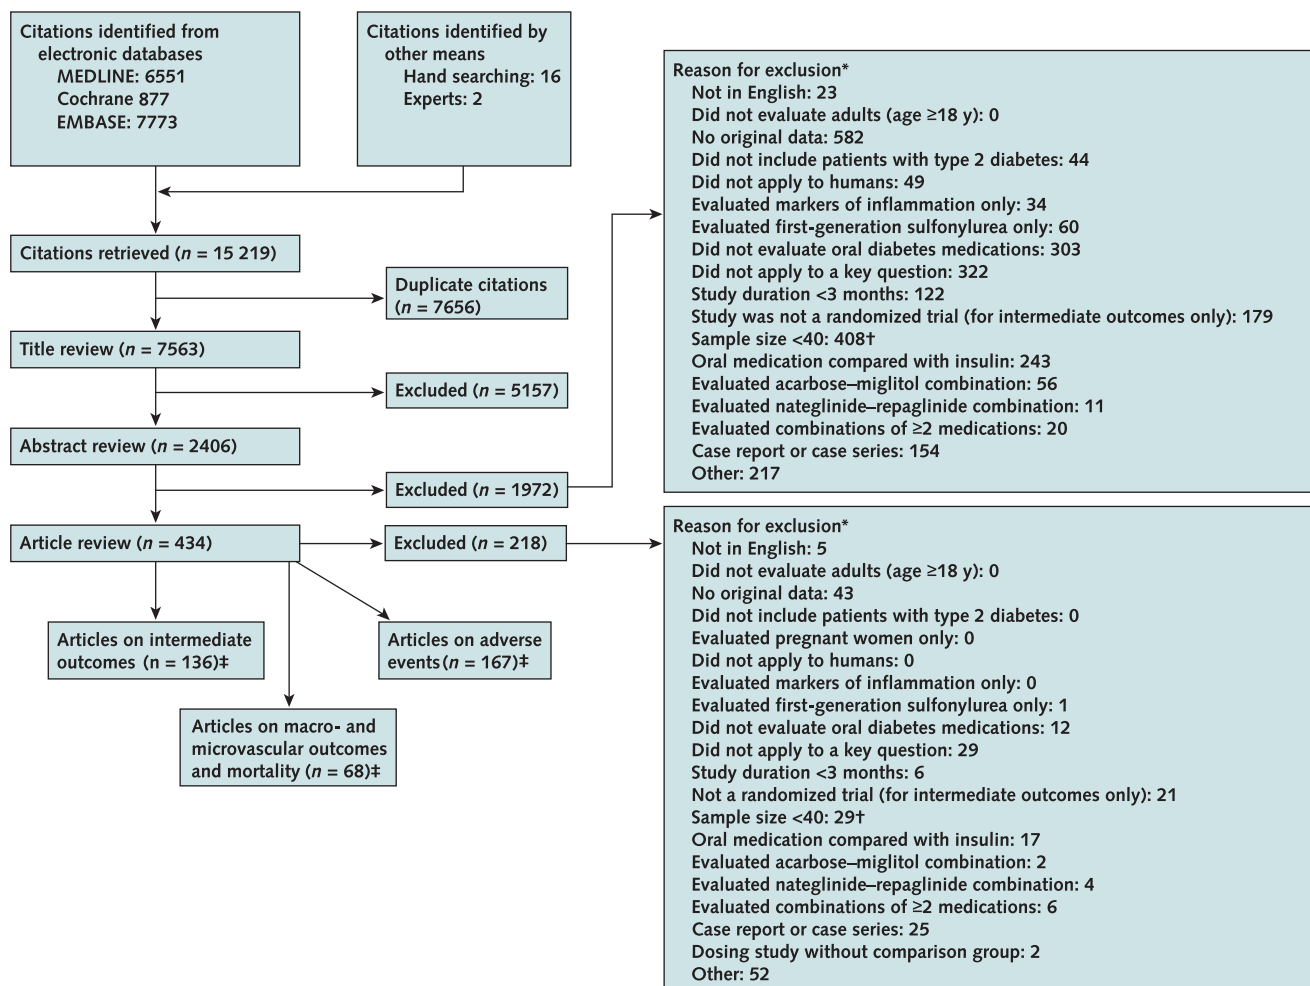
Citations identified from electronic databases
MEDLINE: 6551
Cochrane 877
EMBASE: 7773

Citations identified by other means
Hand searching: 16
Experts: 2

Citations retrieved ($n$ = 15 219)

Duplicate citations ($n$ = 7656)

Title review ($n$ = 7563)

Excluded ($n$ = 5157)

Abstract review ($n$ = 2406)

Excluded ($n$ = 1972)

Article review ($n$ = 434)

Excluded ($n$ = 218)

Articles on intermediate outcomes (n = 136)‡

Articles on adverse events ($n$ = 167)‡

Articles on macro- and microvascular outcomes and mortality ($n$ = 68)‡

Reason for exclusion*
Not in English: 23
Did not evaluate adults (age ≥18 y): 0
No original data: 582
Did not include patients with type 2 diabetes: 44
Did not apply to humans: 49
Evaluated markers of inflammation only: 34
Evaluated first-generation sulfonylurea only: 60
Did not evaluate oral diabetes medications: 303
Did not apply to a key question: 322
Study duration <3 months: 122
Study was not a randomized trial (for intermediate outcomes only): 179
Sample size <40: 408†
Oral medication compared with insulin: 243
Evaluated acarbose–miglitol combination: 56
Evaluated nateglinide–repaglinide combination: 11
Evaluated combinations of ≥2 medications: 20
Case report or case series: 154
Other: 217

Reason for exclusion*
Not in English: 5
Did not evaluate adults (age ≥18 y): 0
No original data: 43
Did not include patients with type 2 diabetes: 0
Evaluated pregnant women only: 0
Did not apply to humans: 0
Evaluated markers of inflammation only: 0
Evaluated first-generation sulfonylurea only: 1
Did not evaluate oral diabetes medications: 12
Did not apply to a key question: 29
Study duration <3 months: 6
Not a randomized trial (for intermediate outcomes only): 21
Sample size <40: 29†
Oral medication compared with insulin: 17
Evaluated acarbose–miglitol combination: 2
Evaluated nateglinide–repaglinide combination: 4
Evaluated combinations of ≥2 medications: 6
Case report or case series: 25
Dosing study without comparison group: 2
Other: 52